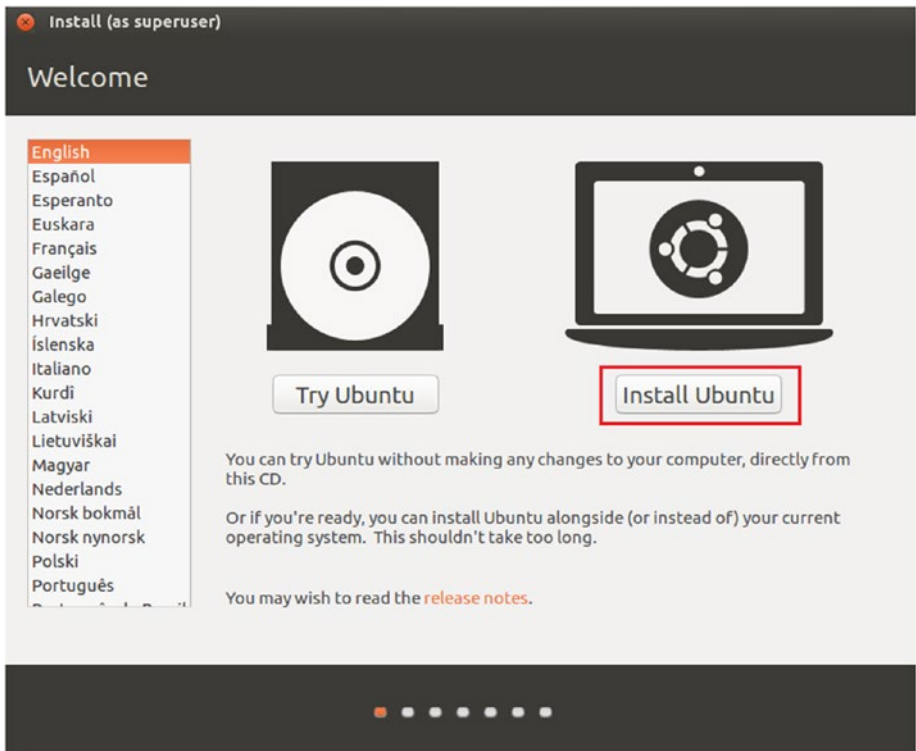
Install (as superuser)

Welcome

English
Español
Esperanto
Euskara
Français
Gaeilge
Galego
Hrvatski
Íslenska
Italiano
Kurdî
Latviski
Lietuviškai
Magyar
Nederlands
Norsk bokmål
Norsk nynorsk
Polski
Português
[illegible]

Try Ubuntu

Install Ubuntu

You can try Ubuntu without making any changes to your computer, directly from this CD.

Or if you're ready, you can install Ubuntu alongside (or instead of) your current operating system. This shouldn't take too long.

You may wish to read the release notes.